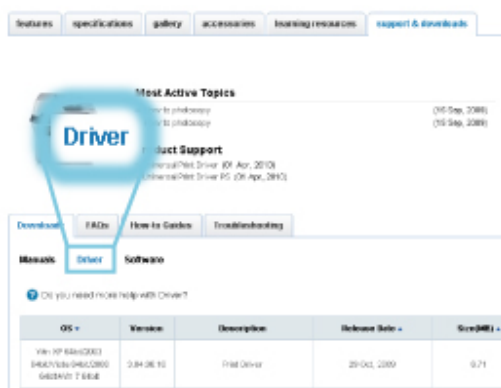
features | specifications | gallery | accessories | learning resources | support & downloads

Driver

Most Active Topics

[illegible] to photocopy (30 Sep, 2009)

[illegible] to photocopy (15 Sep, 2009)

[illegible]duct Support

Universal Print Driver (01 Apr, 2010)

Universal Print Driver PS (01 Apr, 2010)

Download | FAQs | How-to Guides | Troubleshooting

Manuals | Driver | Software

Do you need more help with Driver?

| OS | Version | Description | Release Date | Size(MB) |
|---|---|---|---|---|
| Win XP 64bit/2003 64bit/Vista 64bit/2008 64bit/Win 7 64bit | 3.04.06.10 | Print Driver | 29 Oct, 2009 | 0.71 |